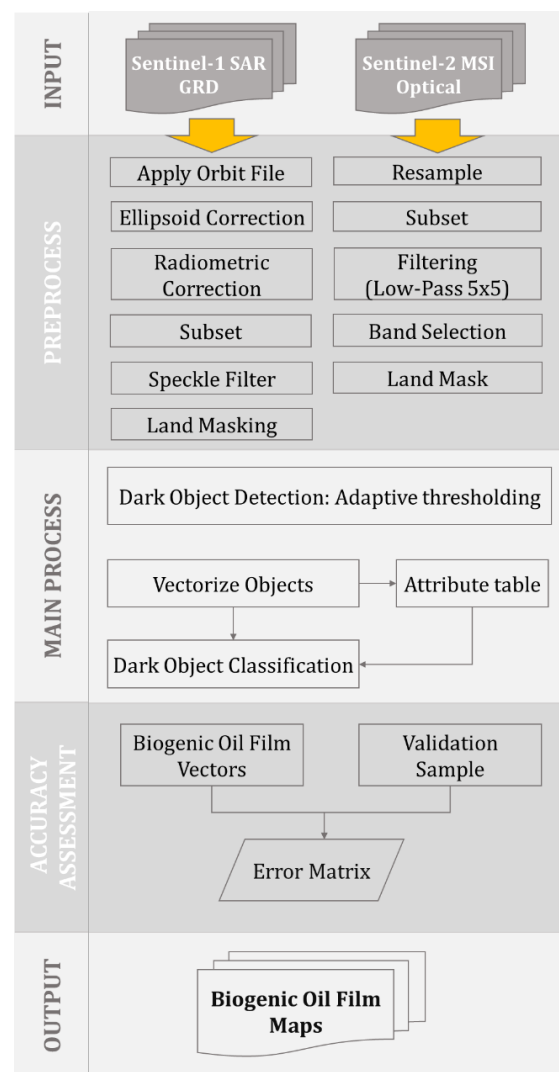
INPUT

Sentinel-1 SAR GRD

Sentinel-2 MSI Optical

PREPROCESS

Apply Orbit File

Ellipsoid Correction

Radiometric Correction

Subset

Speckle Filter

Land Masking

Resample

Subset

Filtering (Low-Pass 5x5)

Band Selection

Land Mask

MAIN PROCESS

Dark Object Detection: Adaptive thresholding

Vectorize Objects

Attribute table

Dark Object Classification

ACCURACY ASSESSMENT

Biogenic Oil Film Vectors

Validation Sample

Error Matrix

OUTPUT

Biogenic Oil Film Maps